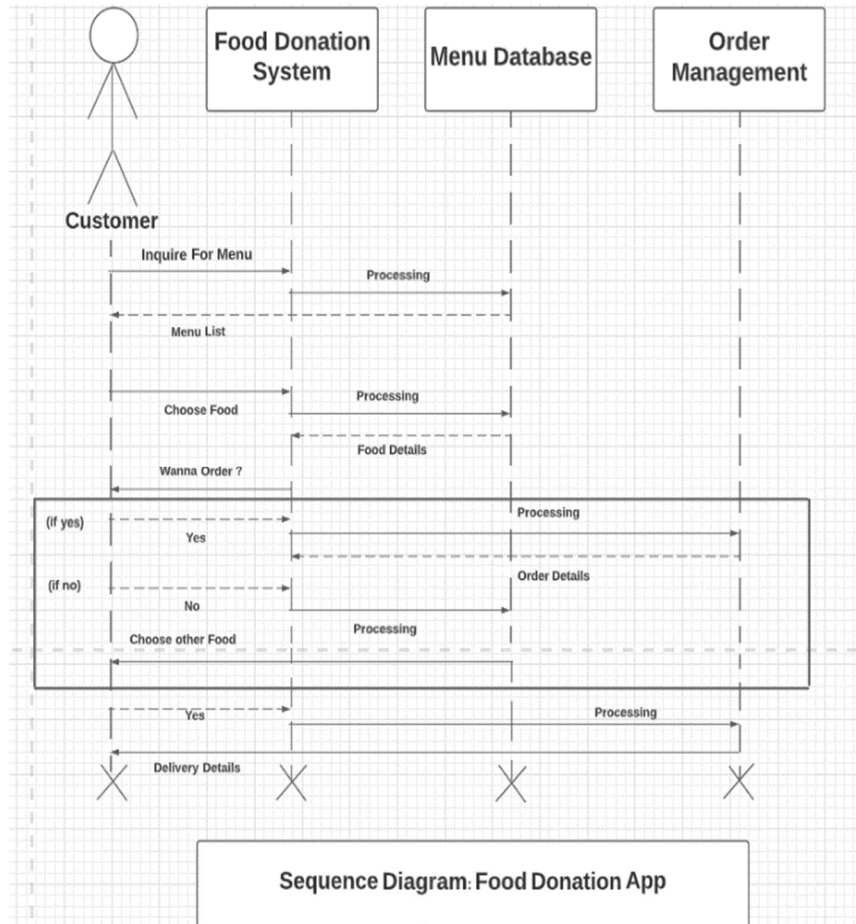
Customer

Food Donation System

Menu Database

Order Management

Inquire For Menu

Processing

Menu List

Choose Food

Processing

Food Details

Wanna Order ?

(if yes)

Yes

Processing

Order Details

(if no)

No

Processing

Choose other Food

Yes

Processing

Delivery Details

Sequence Diagram: Food Donation App